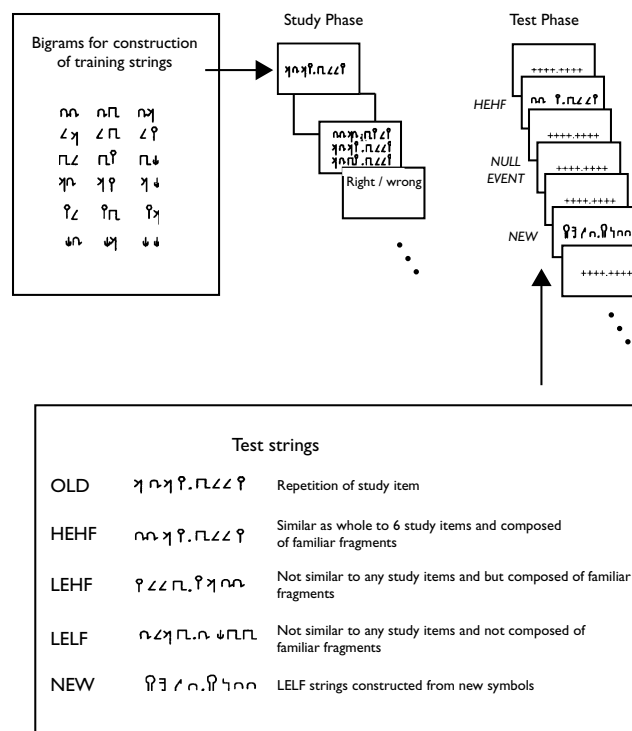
Bigrams for construction of training strings

Study Phase

Right / wrong

Test Phase

++++.++++

HEHF

++++.++++

NULL EVENT

++++.++++

++++.++++

NEW

++++.++++

Test strings

OLD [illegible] Repetition of study item

HEHF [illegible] Similar as whole to 6 study items and composed of familiar fragments

LEHF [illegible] Not similar to any study items and but composed of familiar fragments

LELF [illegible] Not similar to any study items and not composed of familiar fragments

NEW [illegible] LELF strings constructed from new symbols